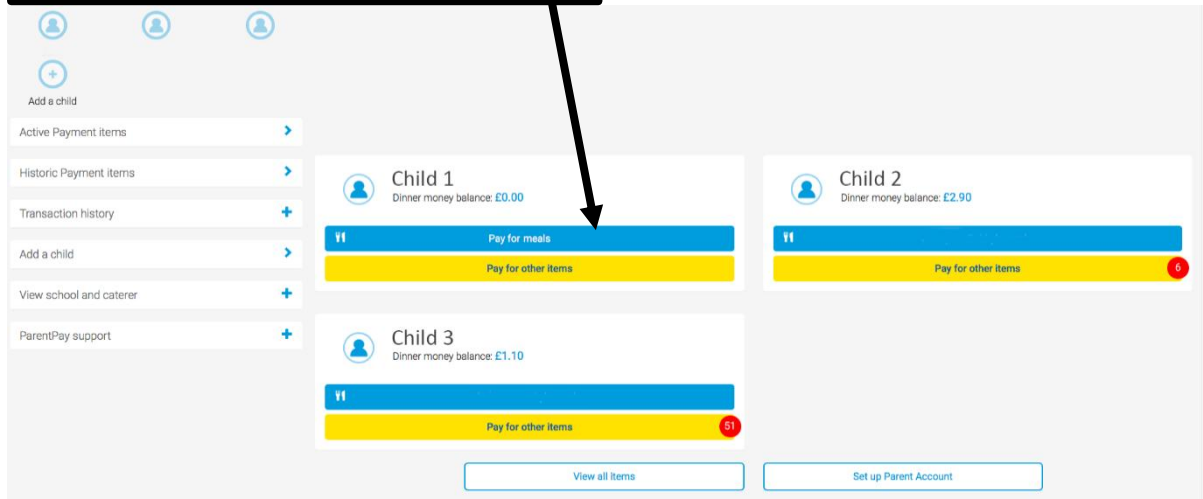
Add a child

Active Payment items

Historic Payment items

Transaction history

Add a child

View school and caterer

ParentPay support

Child 1
Dinner money balance: £0.00

Pay for meals

Pay for other items

Child 2
Dinner money balance: £2.90

Pay for other items
6

Child 3
Dinner money balance: £1.10

Pay for other items
51

View all items

Set up Parent Account